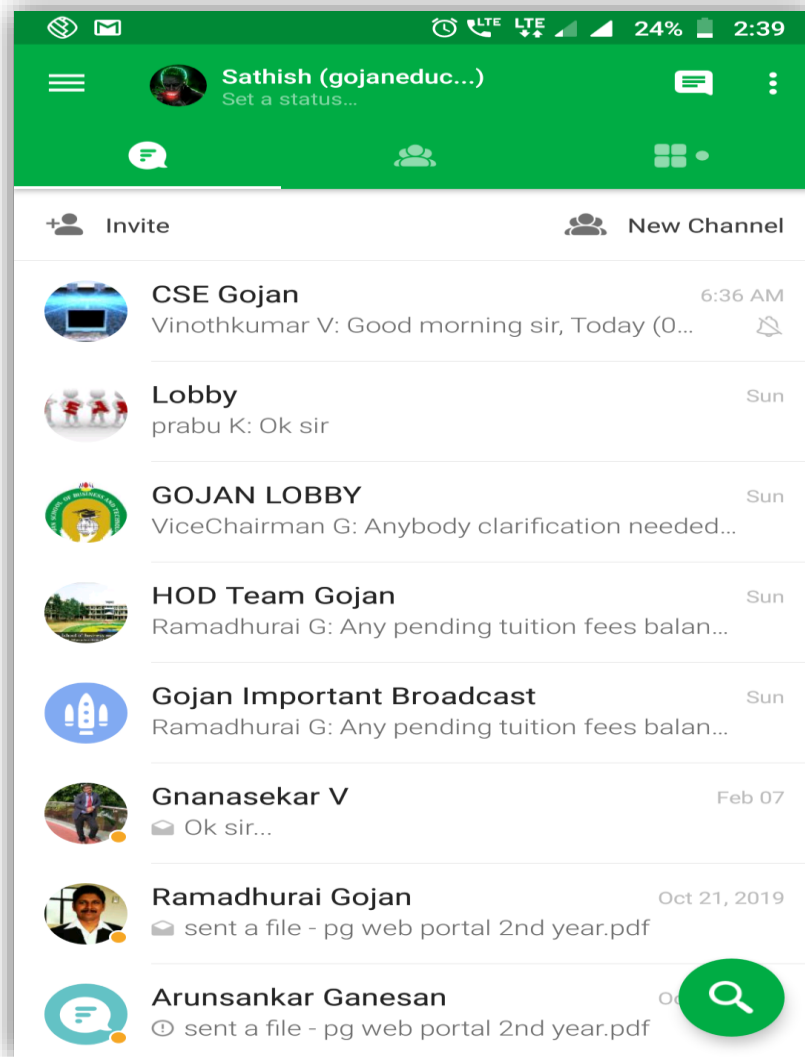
LTE LTE 24% 2:39

Sathish (gojaneduc...)
Set a status...

Invite
New Channel

CSE Gojan
6:36 AM
Vinothkumar V: Good morning sir, Today (0...

Lobby
Sun
prabu K: Ok sir

GOJAN LOBBY
Sun
ViceChairman G: Anybody clarification needed...

HOD Team Gojan
Sun
Ramadhurai G: Any pending tuition fees balan...

Gojan Important Broadcast
Sun
Ramadhurai G: Any pending tuition fees balan...

Gnanasekar V
Feb 07
Ok sir...

Ramadhurai Gojan
Oct 21, 2019
sent a file - pg web portal 2nd year.pdf

Arunsankar Ganesan
Oc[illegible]
sent a file - pg web portal 2nd year.pdf